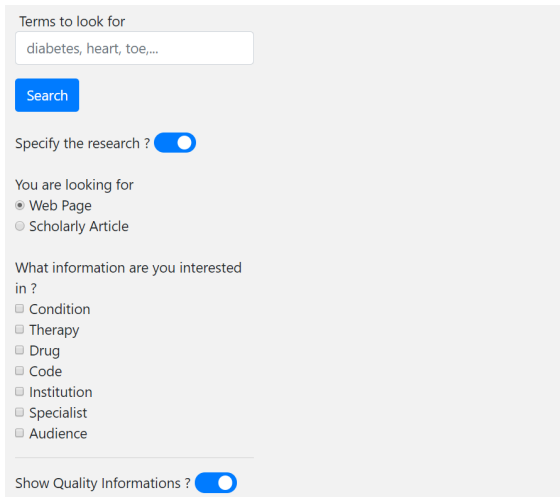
Terms to look for

diabetes, heart, toe,...

Search

Specify the research ?

You are looking for
Web Page
Scholarly Article

What information are you interested in ?
Condition
Therapy
Drug
Code
Institution
Specialist
Audience

Show Quality Informations ?